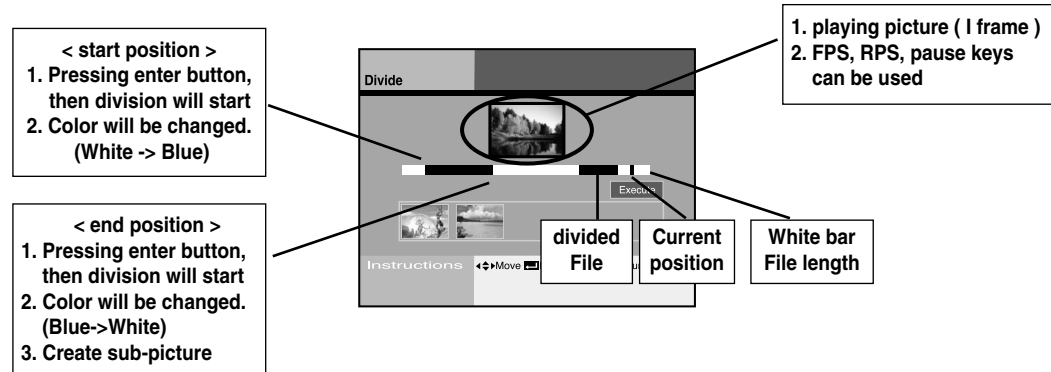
< start position >
1. Pressing enter button, then division will start
2. Color will be changed. (White -> Blue)

< end position >
1. Pressing enter button, then division will start
2. Color will be changed. (Blue->White)
3. Create sub-picture

Divide

Execute

Instructions ◀◆▶Move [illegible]

1. playing picture ( I frame )
2. FPS, RPS, pause keys can be used

divided File

Current position

White bar File length